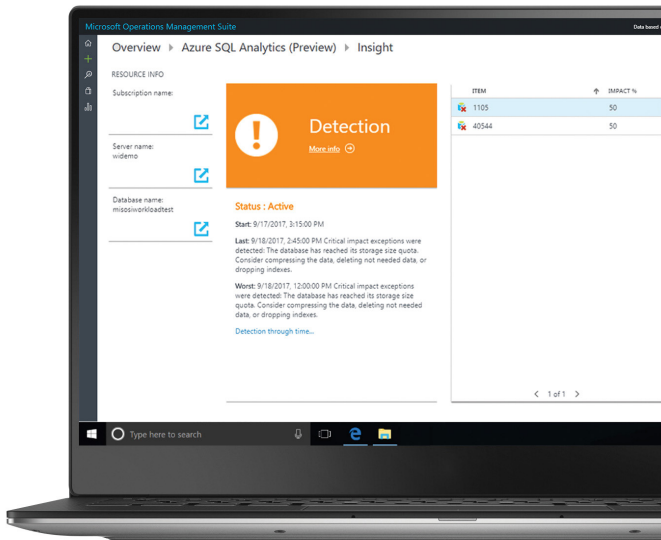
Microsoft Operations Management Suite

Data based

Overview ▸ Azure SQL Analytics (Preview) ▸ Insight

RESOURCE INFO

Subscription name:

Server name:
widemo

Database name:
misosiworkloadtest

!

Detection

More info

Status : Active

Start: 9/17/2017, 3:15:00 PM

Last: 9/18/2017, 2:45:00 PM Critical impact exceptions were detected: The database has reached its storage size quota. Consider compressing the data, deleting not needed data, or dropping indexes.

Worst: 9/18/2017, 12:00:00 PM Critical impact exceptions were detected: The database has reached its storage size quota. Consider compressing the data, deleting not needed data, or dropping indexes.

Detection through time...

| ITEM | IMPACT % |
|---|---|
| 1105 | 50 |
| 40544 | 50 |

‹ 1 of 1 ›

Type here to search